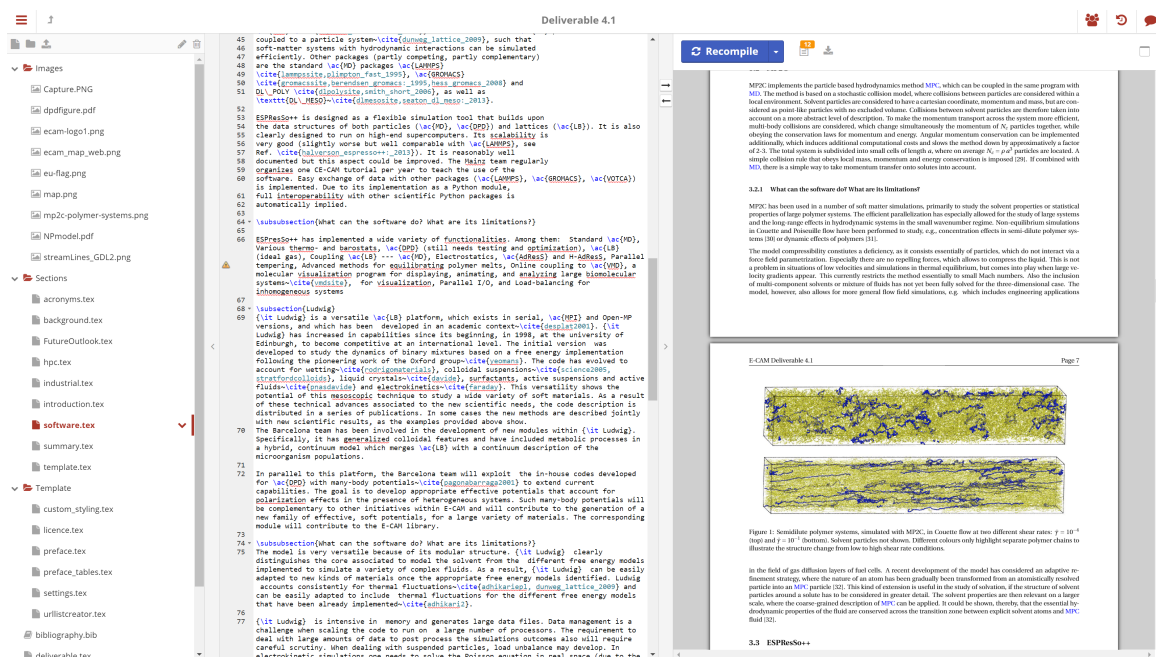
Deliverable 4.1

Recompile

Images
Capture.PNG
dpdfigure.pdf
ecam-logo1.png
ecam_map_web.png
eu-flag.png
map.png
mp2c-polymer-systems.png
NPmodel.pdf
streamLines_GDL2.png
Sections
acronyms.tex
background.tex
FutureOutlook.tex
hpc.tex
industrial.tex
introduction.tex
software.tex
summary.tex
template.tex
Template
custom_styling.tex
licence.tex
preface.tex
preface_tables.tex
settings.tex
urllistcreator.tex
bibliography.bib
deliverable.tex

45 coupled to a particle system~\cite{dunweg_lattice_2009}, such that
46 soft-matter systems with hydrodynamic interactions can be simulated
47 efficiently. Other packages (partly competing, partly complementary)
48 are the standard \ac{MD} packages \ac{LAMMPS}
49 \cite{lammpssite,plimpton_fast_1995}, \ac{GROMACS}
50 \cite{gromacssite,berendsen_gromacs:_1995,hess_gromacs_2008} and
51 DL\_POLY \cite{dlpolysite,smith_short_2006}, as well as
52 \texttt{DL\_MESO}~\cite{dlmesosite,seaton_dl_meso:_2013}.
53 ESPResSo++ is designed as a flexible simulation tool that builds upon
54 the data structures of both particles (\ac{MD}, \ac{DPD}) and lattices (\ac{LB}). It is also
55 clearly designed to run on high-end supercomputers. Its scalability is
56 very good (slightly worse but well comparable with \ac{LAMMPS}, see
57 Ref. \cite{halverson_espresso++:_2013}). It is reasonably well
58 documented but this aspect could be improved. The Mainz team regularly
59 organizes one CE-CAM tutorial per year to teach the use of the
60 software. Easy exchange of data with other packages (\ac{LAMMPS}, \ac{GROMACS}, \ac{VOTCA})
61 is implemented. Due to its implementation as a Python module,
62 full interoperability with other scientific Python packages is
63 automatically implied.
64
65 \subsubsection{What can the software do? What are its limitations?}
66 ESPResSo++ has implemented a wide variety of functionalities. Among them: Standard \ac{MD}, Various thermo- and barostats, \ac{DPD} (still needs testing and optimization), \ac{LB} (ideal gas), Coupling \ac{LB} --- \ac{MD}, Electrostatics, \ac{AdResS} and H-AdResS, Parallel tempering, Advanced methods for equilibrating polymer melts, Online coupling to \ac{VMD}, a molecular visualization program for displaying, animating, and analyzing large biomolecular systems~\cite{vmdsite}, for visualization, Parallel I/O, and Load-balancing for inhomogeneous systems
67
68 \subsection{Ludwig}
69 {\it Ludwig} is a versatile \ac{LB} platform, which exists in serial, \ac{MPI} and Open-MP versions, and which has been developed in an academic context~\cite{desplat2001}. {\it Ludwig} has increased in capabilities since its beginning, in 1998, at the university of Edinburgh, to become competitive at an international level. The initial version was developed to study the dynamics of binary mixtures based on a free energy implementation following the pioneering work of the Oxford group~\cite{yeomans}. The code has evolved to account for wetting~\cite{rodrigomaterials}, colloidal suspensions~\cite{science2005, stratfordcolloids}, liquid crystals~\cite{davide}, surfactants, active suspensions and active fluids~\cite{pnasdavide} and electrokinetics~\cite{faraday}. This versatility shows the potential of this mesoscopic technique to study a wide variety of soft materials. As a result of these technical advances associated to the new scientific needs, the code description is distributed in a series of publications. In some cases the new methods are described jointly with new scientific results, as the examples provided above show.
70 The Barcelona team has been involved in the development of new modules within {\it Ludwig}. Specifically, it has generalized colloidal features and have included metabolic processes in a hybrid, continuum model which merges \ac{LB} with a continuum description of the microorganism populations.
71
72 In parallel to this platform, the Barcelona team will exploit the in-house codes developed for \ac{DPD} with many-body potentials~\cite{pagonabarraga2001} to extend current capabilities. The goal is to develop appropriate effective potentials that account for polarization effects in the presence of heterogeneous systems. Such many-body potentials will be complementary to other initiatives within E-CAM and will contribute to the generation of a new family of effective, soft potentials, for a large variety of materials. The corresponding module will contribute to the E-CAM library.
73
74 \subsubsection{What can the software do? What are its limitations?}
75 The model is very versatile because of its modular structure. {\it Ludwig} clearly distinguishes the core associated to model the solvent from the different free energy models implemented to simulate a variety of complex fluids. As a result, {\it Ludwig} can be easily adapted to new kinds of materials once the appropriate free energy models identified. Ludwig accounts consistently for thermal fluctuations~\cite{adhikari01, dunweg_lattice_2009} and can be easily adapted to include thermal fluctuations for the free energy models that have been already implemented~\cite{adhikari2}.
76
77 {\it Ludwig} is intensive in memory and generates large data files. Data management is a challenge when scaling the code to run on a large number of processors. The requirement to deal with large amounts of data to post process the simulations outcomes also will require careful scrutiny. When dealing with suspended particles, load unbalance may develop. In electrokinetic simulations one needs to solve the Poisson equation in real space (due to the

MP2C implements the particle based hydrodynamics method MPC, which can be coupled in the same program with MD. The method is based on a stochastic collision model, where collisions between particles are considered within a local environment. Solvent particles are considered to have a cartesian coordinate, momentum and mass, but are considered as point-like particles with no excluded volume. Collisions between solvent particles are therefore taken into account on a more abstract level of description. To make the momentum transport across the system more efficient, multi-body collisions are considered, which change simultaneously the momentum of $N_c$ particles together, while obeying the conservation laws for momentum and energy. Angular momentum conservation can be implemented additionally, which induces additional computational costs and slows the method down by approximately a factor of 2-3. The total system is subdivided into small cells of length $a$, where on average $N_c = \rho a^3$ particles are located. A simple collision rule that obeys local mass, momentum and energy conservation is imposed [29]. If combined with MD, there is a simple way to take momentum transfer unto solutes into account.

3.2.1 What can the software do? What are its limitations?

MP2C has been used in a number of soft matter simulations, primarily to study the solvent properties or statistical properties of large polymer systems. The efficient parallelization has especially allowed for the study of large systems and the long range effects in hydrodynamic systems in the small wavenumber regime. Non-equilibrium simulations in Couette and Poiseuille flow have been performed to study, e.g., concentration effects in semi-dilute polymer systems [30] or dynamic effects of polymers [31].

The model compressibility constitutes a deficiency, as it consists essentially of particles, which do not interact via a force field parametrization. Especially there are no repelling forces, which allows to compress the liquid. This is not a problem in situations of low velocities and simulations in thermal equilibrium, but comes into play when large velocity gradients appear. This currently restricts the method essentially to small Mach numbers. Also the inclusion of multi-component solvents or mixture of fluids has not yet been fully solved for the three-dimensional case. The model, however, also allows for more general flow field simulations, e.g. which includes engineering applications

E-CAM Deliverable 4.1 Page 7

Figure 1: Semidilute polymer systems, simulated with MP2C, in Couette flow at two different shear rates: $\dot{\gamma} = 10^{-4}$ (top) and $\dot{\gamma} = 10^{-1}$ (bottom). Solvent particles not shown. Different colours only highlight separate polymer chains to illustrate the structure change from low to high shear rate conditions.

in the field of gas diffusion layers of fuel cells. A recent development of the model has considered an adaptive refinement strategy, where the nature of an atom has been gradually been transformed from an atomistically resolved particle into an MPC particle [32]. This kind of extension is useful in the study of solvation, if the structure of solvent particles around a solute has to be considered in greater detail. The solvent properties are then relevant on a larger scale, where the coarse-grained description of MPC can be applied. It could be shown, thereby, that the essential hydrodynamic properties of the fluid are conserved across the transition zone between explicit solvent atoms and MPC fluid [32].

3.3 ESPResSo++